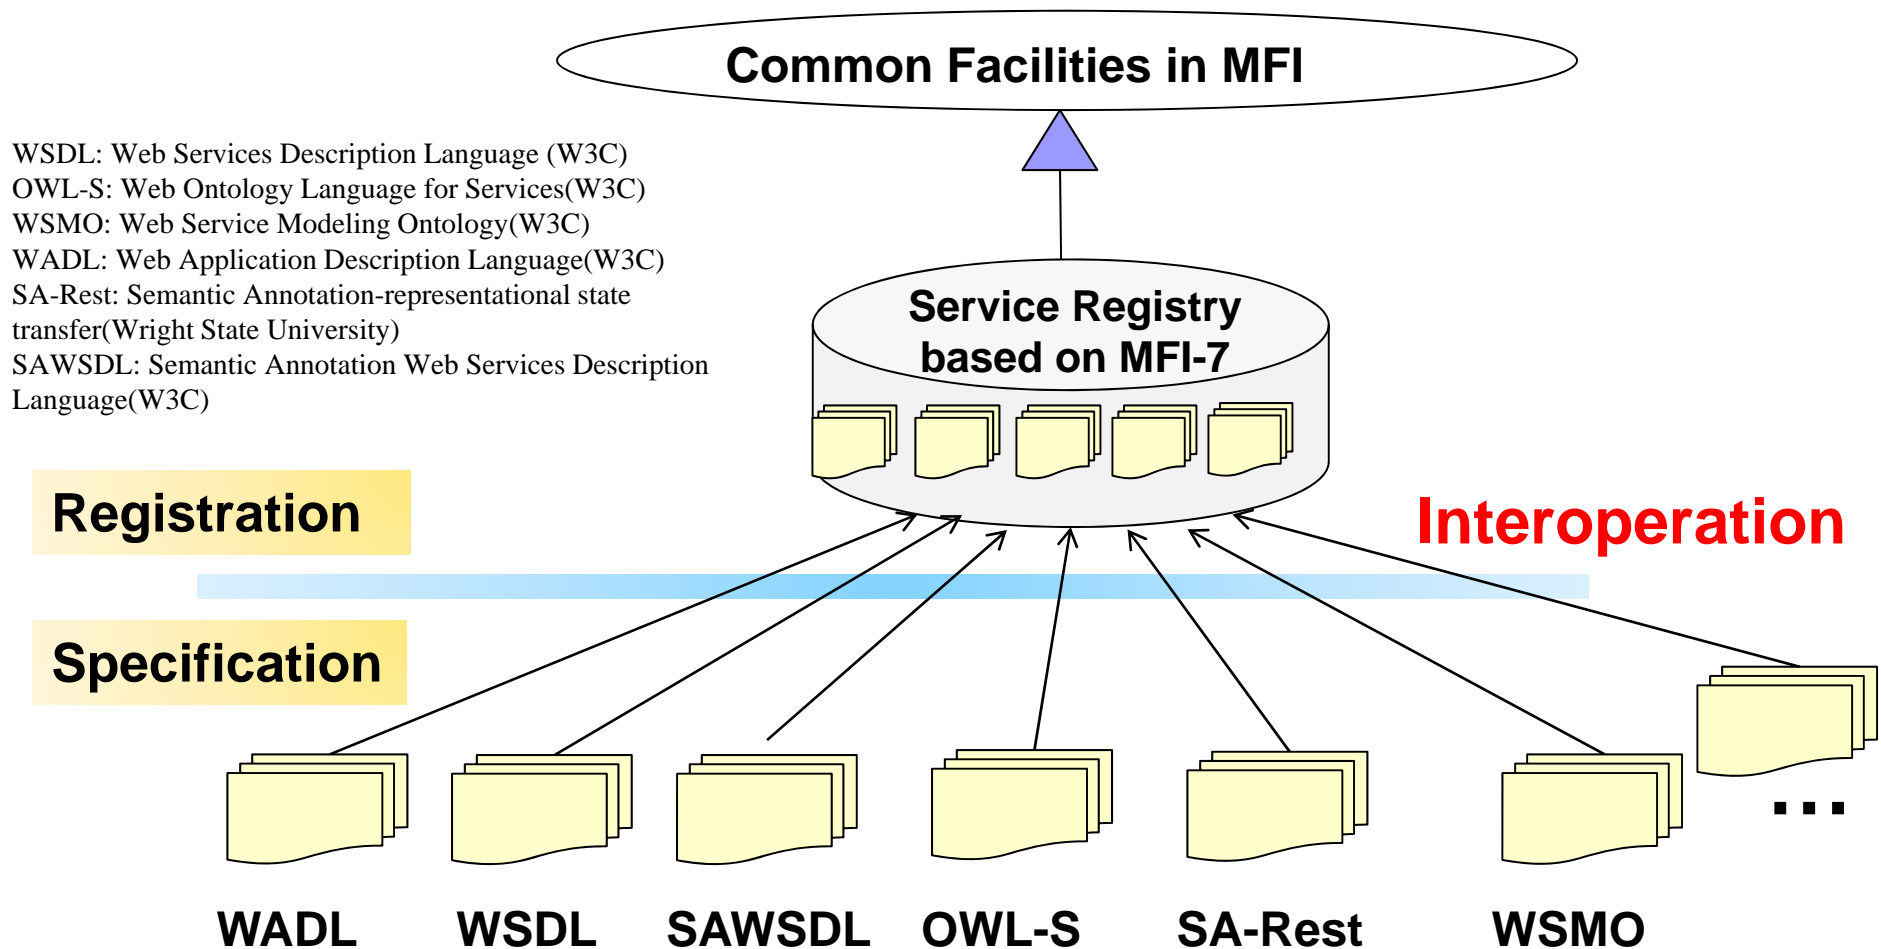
Common Facilities in MFI

WSDL: Web Services Description Language (W3C)
OWL-S: Web Ontology Language for Services(W3C)
WSMO: Web Service Modeling Ontology(W3C)
WADL: Web Application Description Language(W3C)
SA-Rest: Semantic Annotation-representational state transfer(Wright State University)
SAWSDL: Semantic Annotation Web Services Description Language(W3C)

Service Registry based on MFI-7

Registration

Interoperation

Specification

...

WADL WSDL SAWSDL OWL-S SA-Rest WSMO